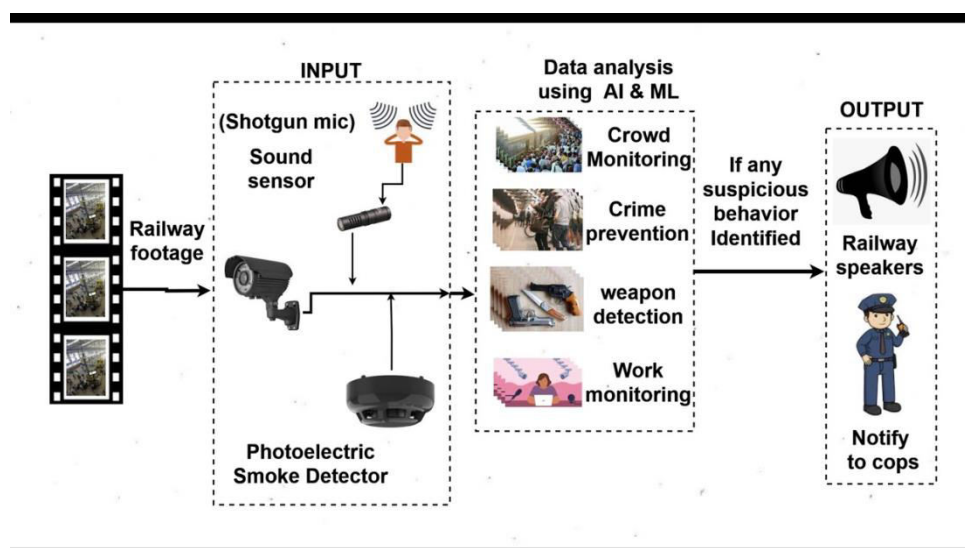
Railway footage

INPUT

(Shotgun mic)
Sound sensor

Photoelectric Smoke Detector

Data analysis using AI & ML

Crowd Monitoring

Crime prevention

weapon detection

Work monitoring

If any suspicious behavior Identified

OUTPUT

Railway speakers

Notify to cops